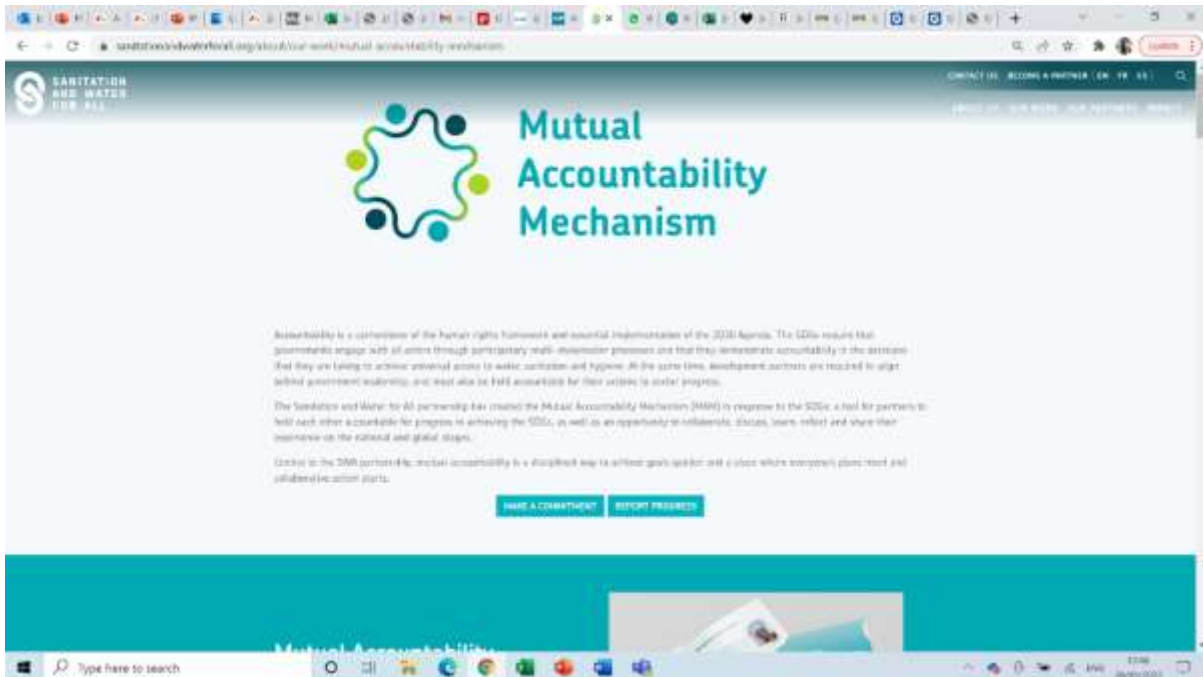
sanitationandwaterforall.org/about/our-work/mutual-accountability-mechanism

SANITATION AND WATER FOR ALL

CONTACT US BECOME A PARTNER EN FR ES

ABOUT US OUR WORK OUR PARTNERS MEDIA

Mutual Accountability Mechanism

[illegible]

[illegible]

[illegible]

MAKE A COMMITMENT REPORT PROGRESS

Mutual Accountability

Type here to search